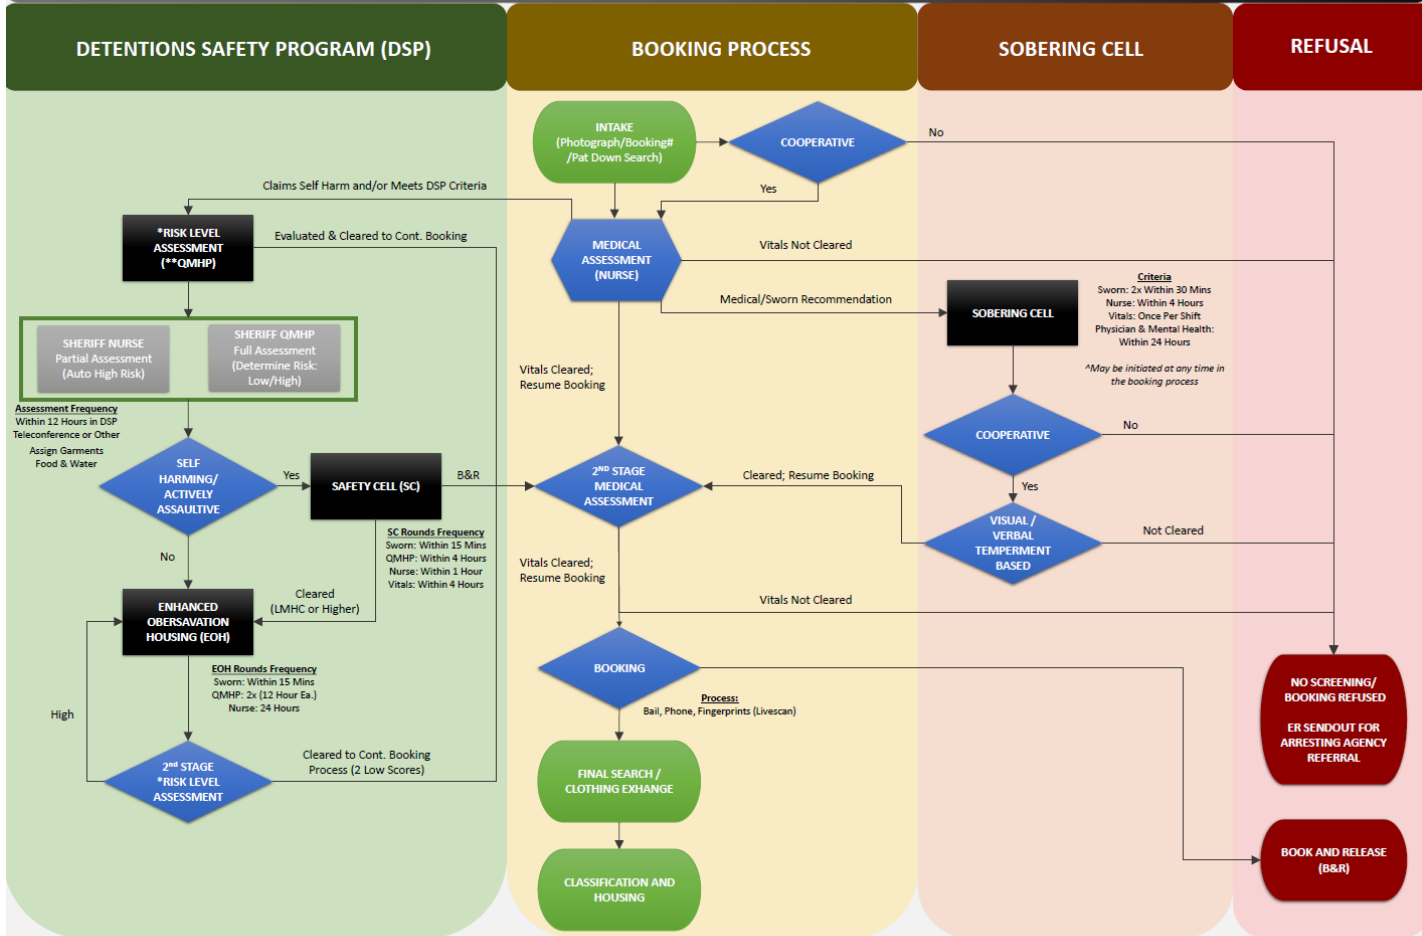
DETENTIONS SAFETY PROGRAM (DSP)

BOOKING PROCESS

SOBERING CELL

REFUSAL

INTAKE (Photograph/Booking# /Pat Down Search)

COOPERATIVE

No

Yes

Claims Self Harm and/or Meets DSP Criteria

*RISK LEVEL ASSESSMENT (**QMHP)

Evaluated & Cleared to Cont. Booking

MEDICAL ASSESSMENT (NURSE)

Vitals Not Cleared

Medical/Sworn Recommendation

SOBERING CELL

Criteria
Sworn: 2x Within 30 Mins
Nurse: Within 4 Hours
Vitals: Once Per Shift
Physician & Mental Health: Within 24 Hours

^May be initiated at any time in the booking process

SHERIFF NURSE Partial Assessment (Auto High Risk)

SHERIFF QMHP Full Assessment (Determine Risk: Low/High)

Assessment Frequency
Within 12 Hours in DSP
Teleconference or Other

Assign Garments
Food & Water

Vitals Cleared; Resume Booking

COOPERATIVE

No

SELF HARMING/ ACTIVELY ASSAULTIVE

Yes

SAFETY CELL (SC)

B&R

$2^{ND}$ STAGE MEDICAL ASSESSMENT

Cleared; Resume Booking

Yes

VISUAL / VERBAL TEMPERMENT BASED

Not Cleared

SC Rounds Frequency
Sworn: Within 15 Mins
QMHP: Within 4 Hours
Nurse: Within 1 Hour
Vitals: Within 4 Hours

No

Cleared (LMHC or Higher)

Vitals Cleared; Resume Booking

ENHANCED OBERSAVATION HOUSING (EOH)

Vitals Not Cleared

EOH Rounds Frequency
Sworn: Within 15 Mins
QMHP: 2x (12 Hour Ea.)
Nurse: 24 Hours

BOOKING

Process:
Bail, Phone, Fingerprints (Livescan)

NO SCREENING/ BOOKING REFUSED

ER SENDOUT FOR ARRESTING AGENCY REFERRAL

High

$2^{nd}$ STAGE *RISK LEVEL ASSESSMENT

Cleared to Cont. Booking Process (2 Low Scores)

FINAL SEARCH / CLOTHING EXHANGE

CLASSIFICATION AND HOUSING

BOOK AND RELEASE (B&R)